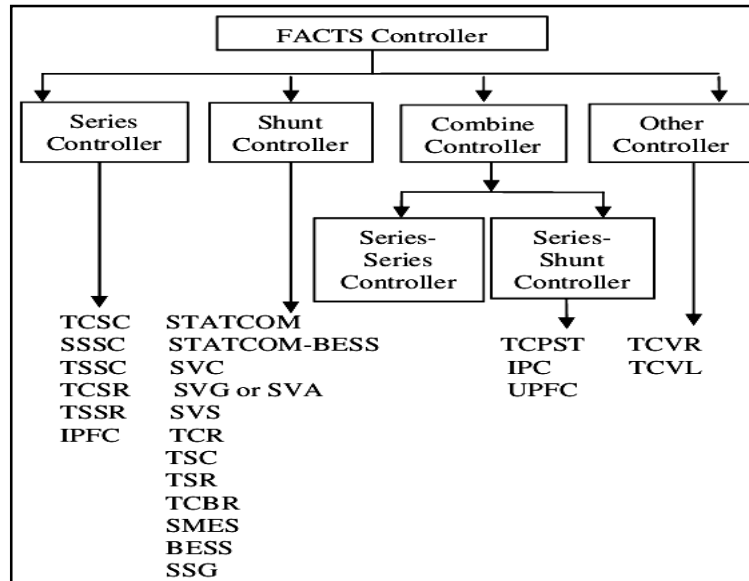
FACTS Controller

Series Controller

Shunt Controller

Combine Controller

Other Controller

Series-Series Controller

Series-Shunt Controller

TCSC
SSSC
TSSC
TCSR
TSSR
IPFC

STATCOM
STATCOM-BESS
SVC
SVG or SVA
SVS
TCR
TSC
TSR
TCBR
SMES
BESS
SSG

TCPST
IPC
UPFC

TCVR
TCVL